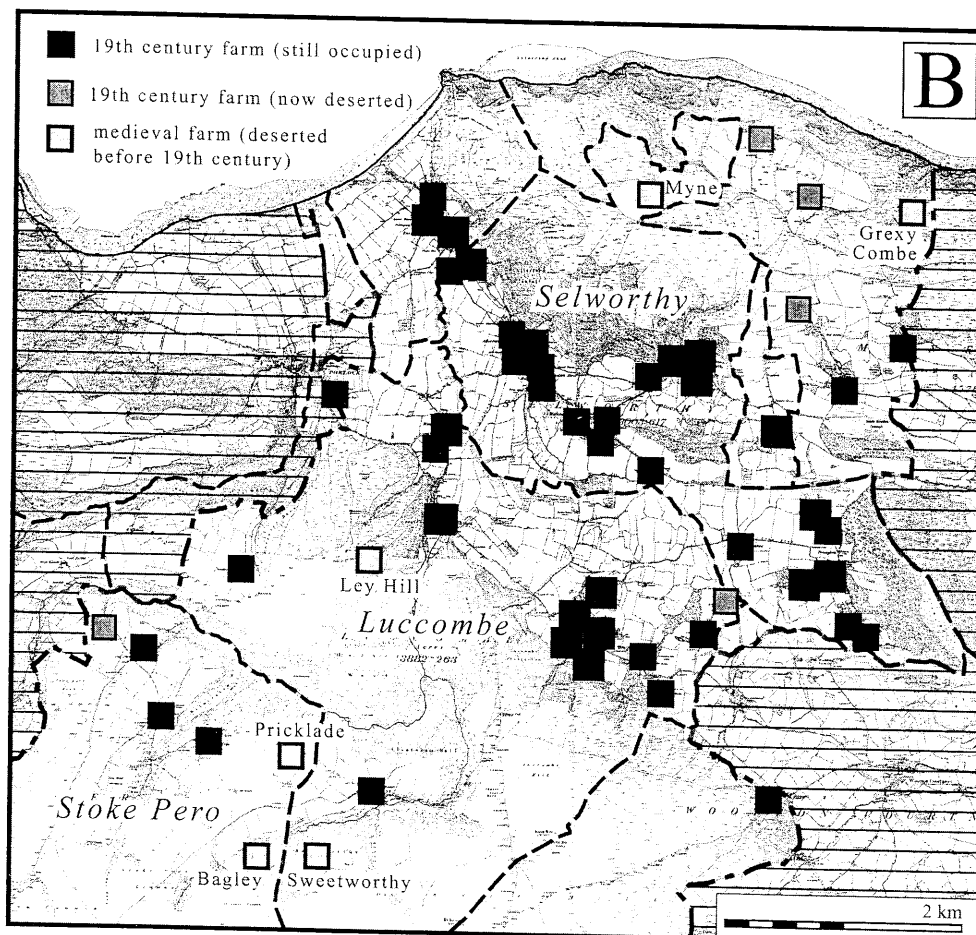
19th century farm (still occupied)

19th century farm (now deserted)

medieval farm (deserted before 19th century)

B

Myne

Grexy Combe

Selworthy

Ley Hill

Luccombe

Pricklade

Stoke Pero

Bagley

Sweetworthy

2 km